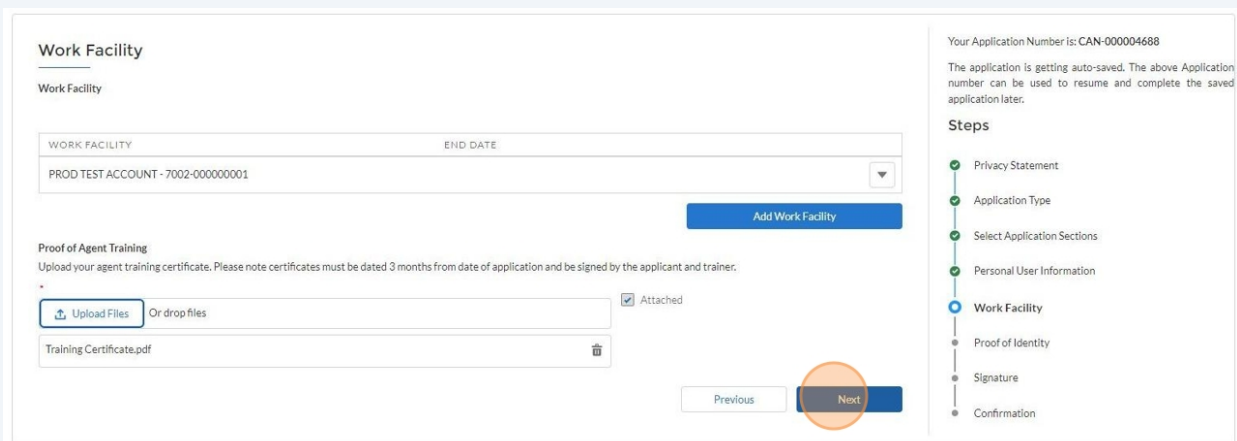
Work Facility

Work Facility

| WORK FACILITY | END DATE |
|---|---|
| PROD TEST ACCOUNT - 7002-000000001 | |

Add Work Facility

Proof of Agent Training

Upload your agent training certificate. Please note certificates must be dated 3 months from date of application and be signed by the applicant and trainer.

*

Upload Files Or drop files

Attached

Training Certificate.pdf

Previous

Next

Your Application Number is: CAN-000004688

The application is getting auto-saved. The above Application number can be used to resume and complete the saved application later.

Steps

Privacy Statement

Application Type

Select Application Sections

Personal User Information

Work Facility

Proof of Identity

Signature

Confirmation